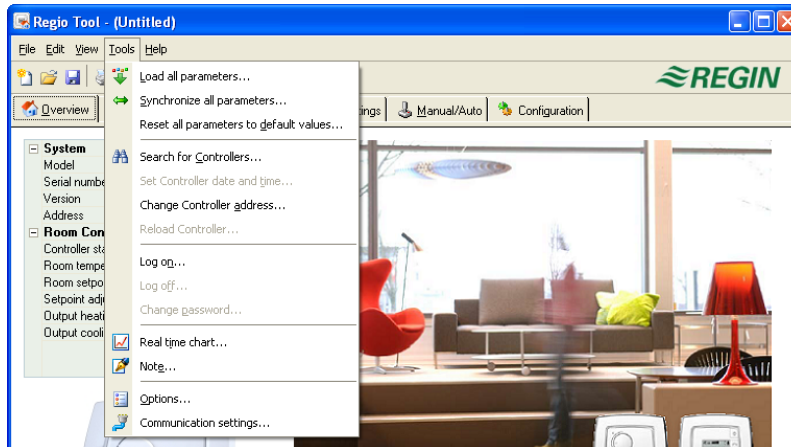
Regio Tool - (Untitled)

File Edit View Tools Help

REGIN

Overview

ings Manual/Auto Configuration

System
Model
Serial numbe
Version
Address
Room Con
Controller st
Room tempe
Room setpo
Setpoint adj
Output heati
Output cooli

Load all parameters...
Synchronize all parameters...
Reset all parameters to default values...
Search for Controllers...
Set Controller date and time...
Change Controller address...
Reload Controller...
Log on...
Log off...
Change password...
Real time chart...
Note...
Options...
Communication settings...